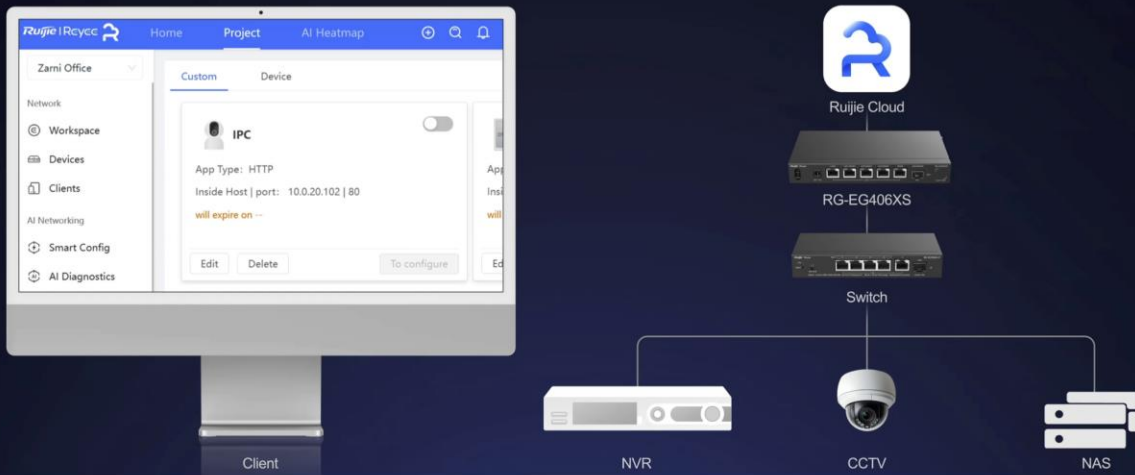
Ruijie | Reyee

Home

Project

AI Heatmap

Zarni Office

Network

Workspace

Devices

Clients

AI Networking

Smart Config

AI Diagnostics

Custom

Device

IPC

App Type: HTTP

Inside Host | port: 10.0.20.102 | 80

will expire on ---

Edit

Delete

To configure

App

Insi

will

Ed

Ruijie Cloud

RG-EG406XS

Switch

NVR

CCTV

NAS

Client